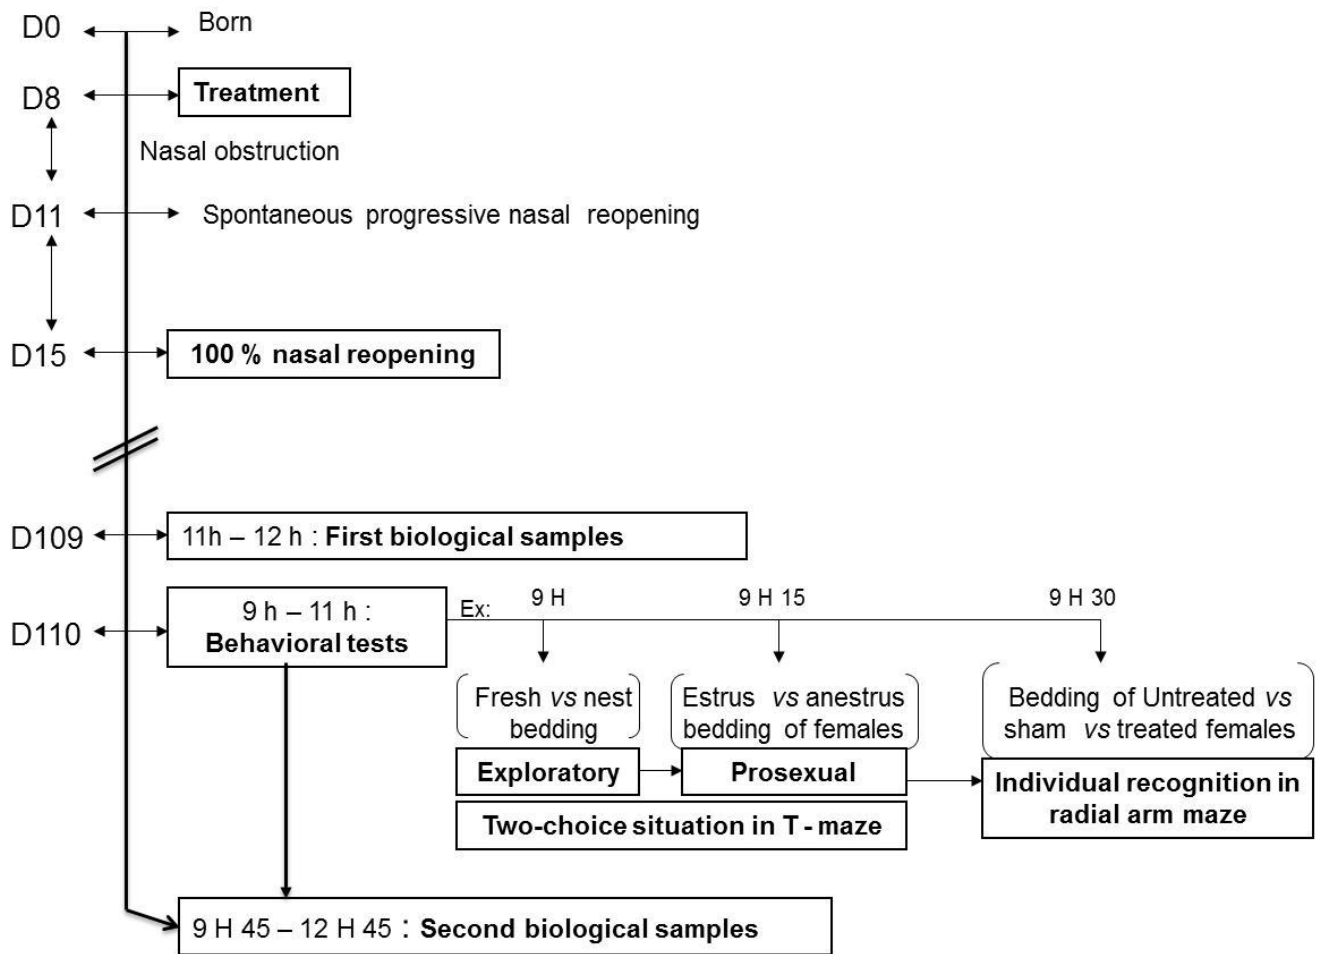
D0 Born

D8 Treatment

Nasal obstruction

D11 Spontaneous progressive nasal reopening

D15 100 % nasal reopening

D109 11h – 12 h : First biological samples

D110 9 h – 11 h : Behavioral tests

Ex: 9 H 9 H 15 9 H 30

Fresh vs nest bedding

Estrus vs anestrus bedding of females

Bedding of Untreated vs sham vs treated females

Exploratory

Prosexual

Individual recognition in radial arm maze

Two-choice situation in T - maze

9 H 45 – 12 H 45 : Second biological samples